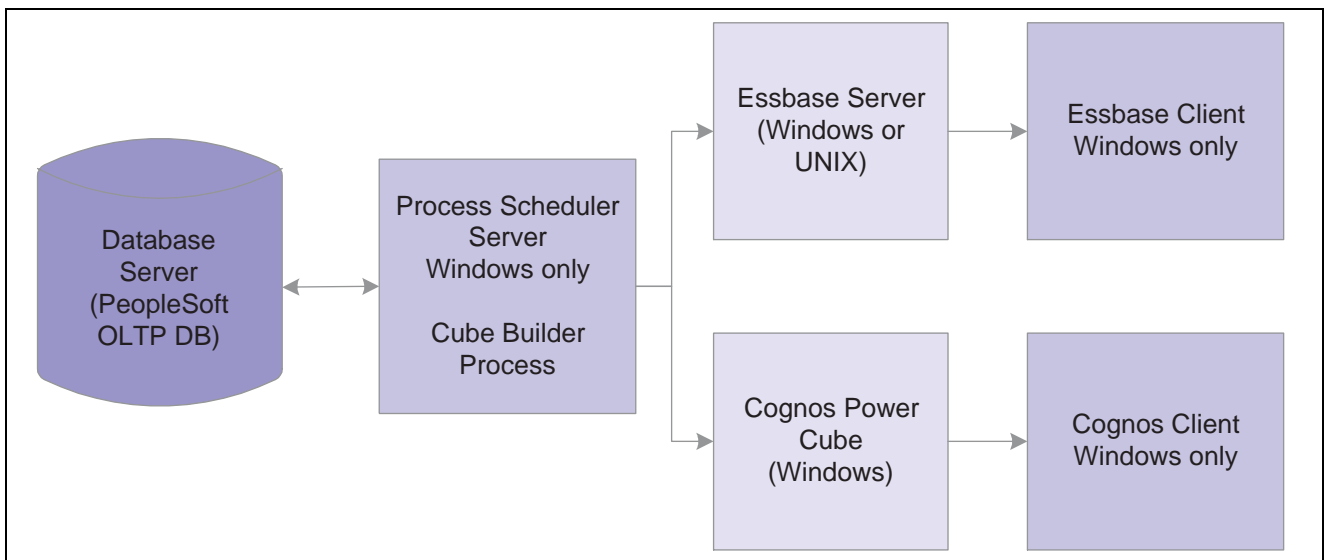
Database Server (PeopleSoft OLTP DB)

Process Scheduler Server Windows only

Cube Builder Process

Essbase Server (Windows or UNIX)

Essbase Client Windows only

Cognos Power Cube (Windows)

Cognos Client Windows only